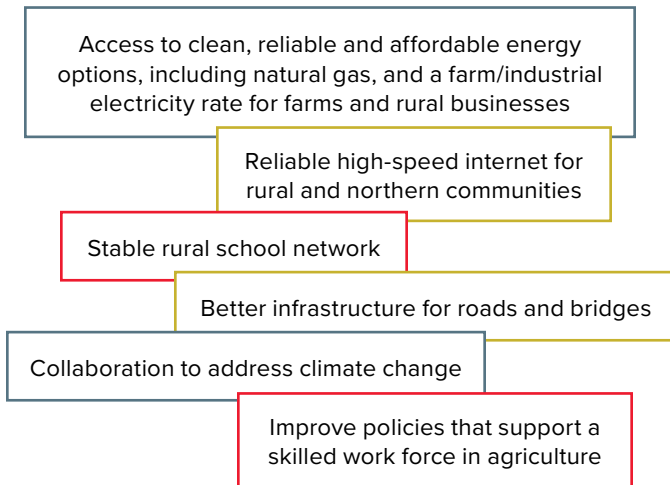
Access to clean, reliable and affordable energy options, including natural gas, and a farm/industrial electricity rate for farms and rural businesses

Reliable high-speed internet for rural and northern communities

Stable rural school network

Better infrastructure for roads and bridges

Collaboration to address climate change

Improve policies that support a skilled work force in agriculture